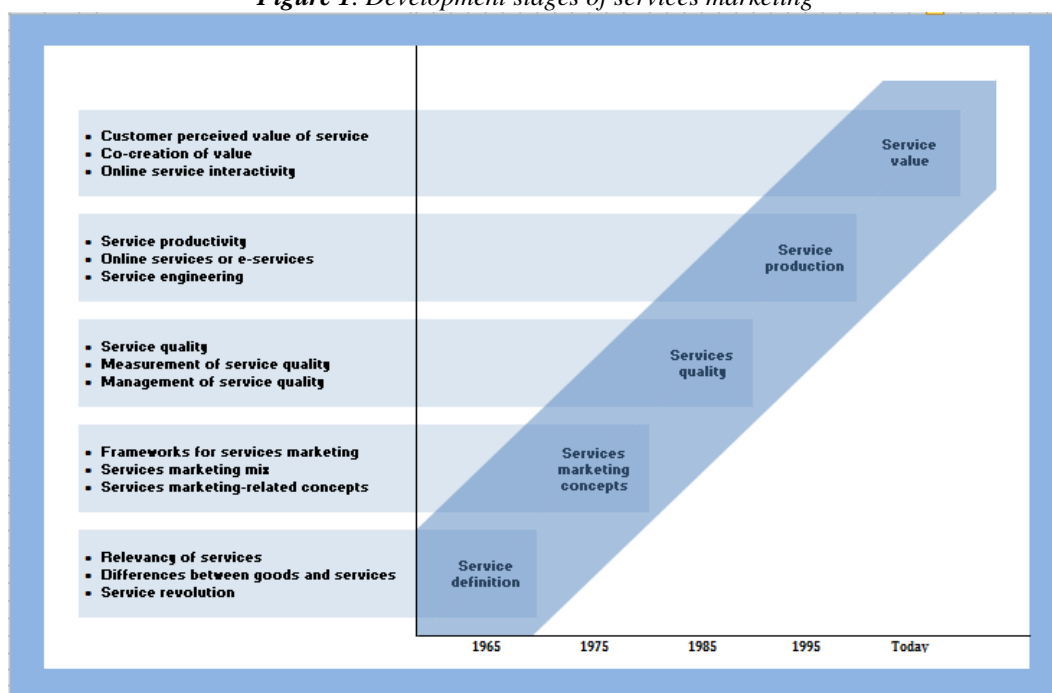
***Figure 1**: Development stages of services marketing*

- Customer perceived value of service
- Co-creation of value
- Online service interactivity

Service value

- Service productivity
- Online services or e-services
- Service engineering

Service production

- Service quality
- Measurement of service quality
- Management of service quality

Services quality

- Frameworks for services marketing
- Services marketing mix
- Services marketing-related concepts

Services marketing concepts

- Relevancy of services
- Differences between goods and services
- Service revolution

Service definition

1965 1975 1985 1995 Today